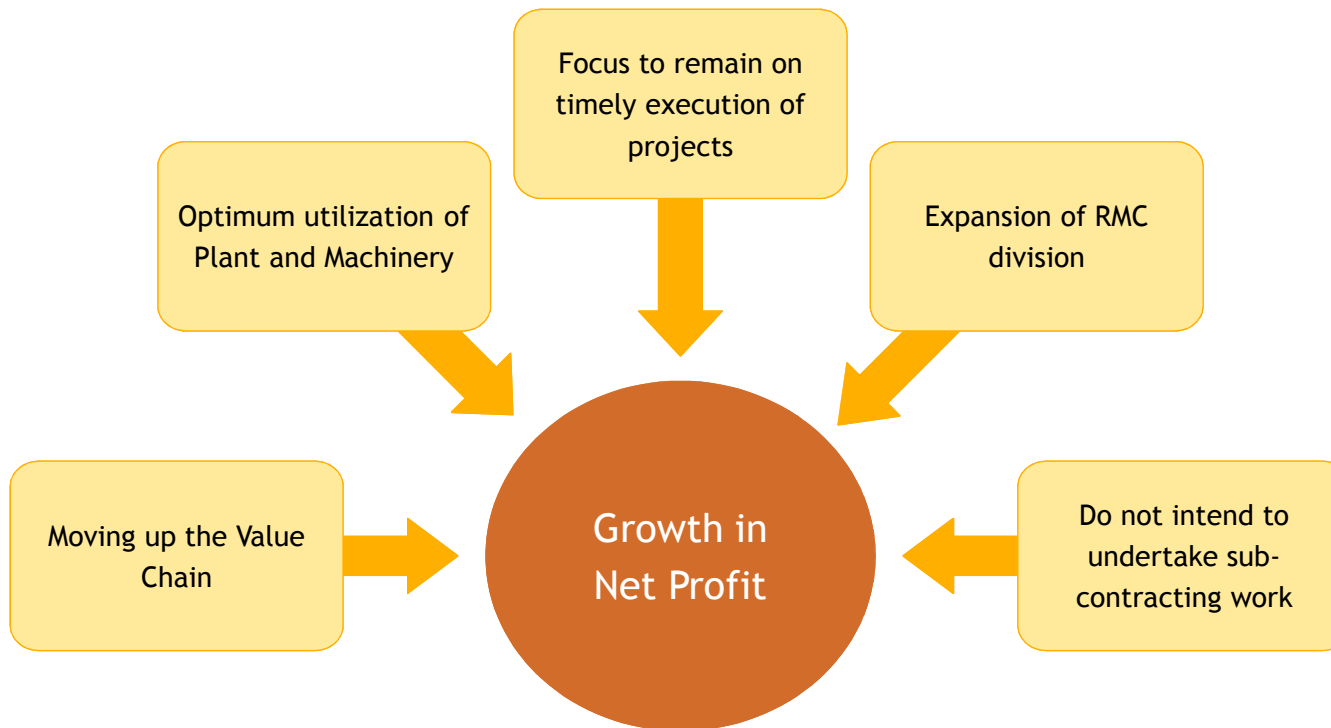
Focus to remain on timely execution of projects

Optimum utilization of Plant and Machinery

Expansion of RMC division

Moving up the Value Chain

Growth in Net Profit

Do not intend to undertake sub-contracting work